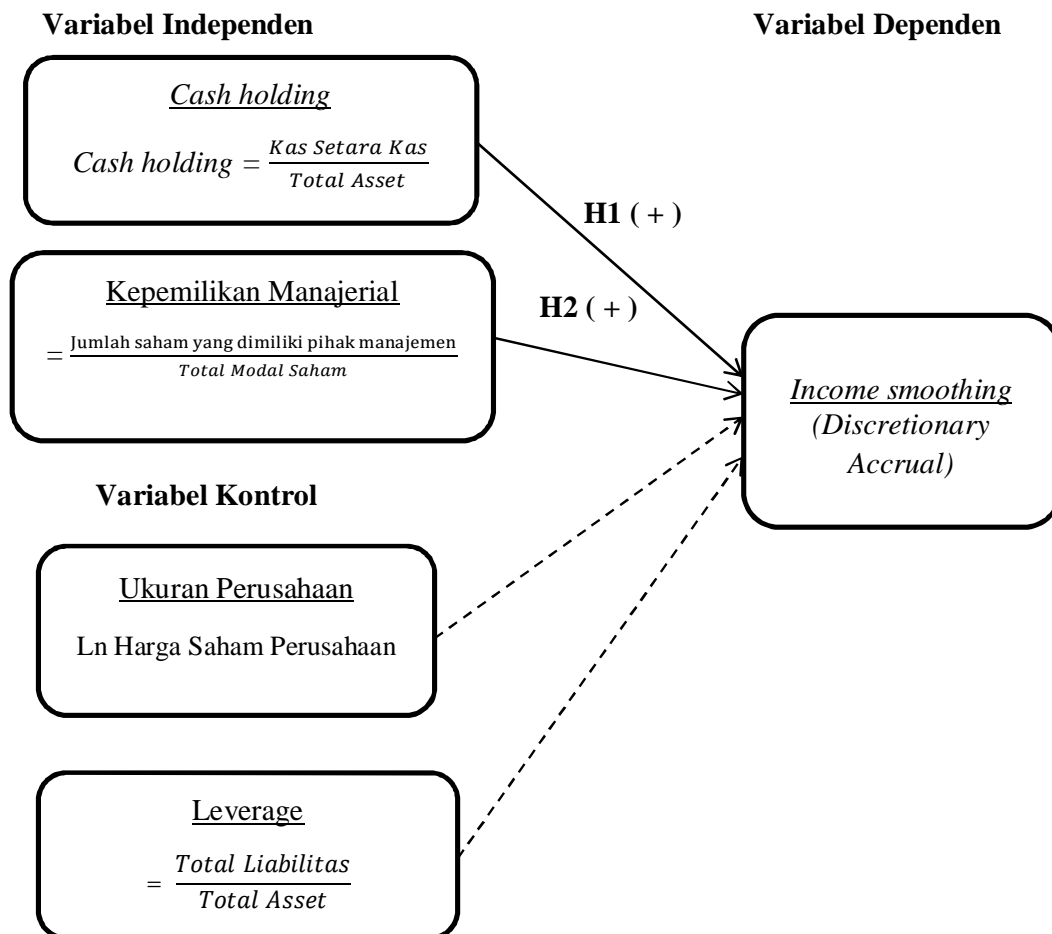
Variabel Independen

Variabel Dependen

Cash holding

Cash holding $= \frac{Kas\ Setara\ Kas}{Total\ Asset}$

H1 ( + )

Kepemilikan Manajerial

$= \frac{\text{Jumlah saham yang dimiliki pihak manajemen}}{Total\ Modal\ Saham}$

H2 ( + )

Income smoothing (Discretionary Accrual)

Variabel Kontrol

Ukuran Perusahaan

Ln Harga Saham Perusahaan

Leverage

$= \frac{Total\ Liabilitas}{Total\ Asset}$